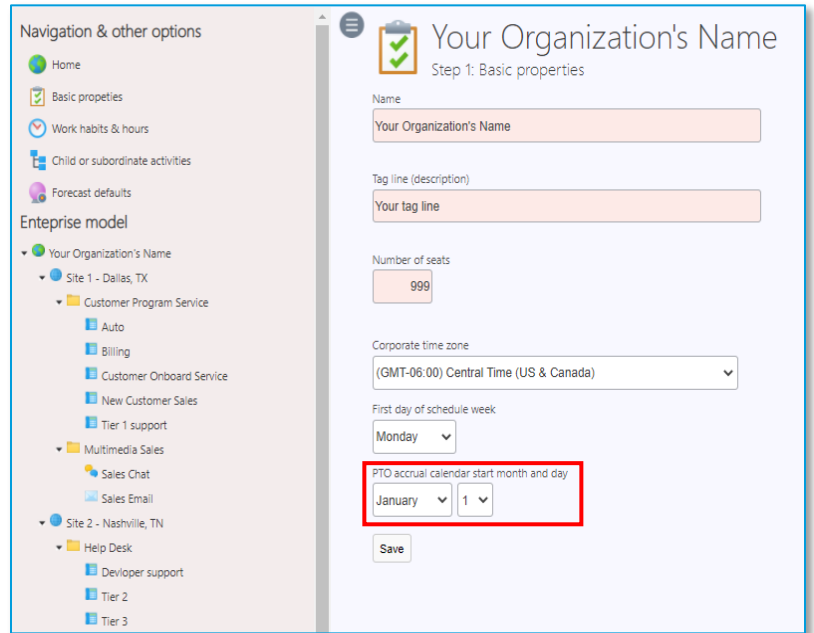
Navigation & other options

Home

Basic propeties

Work habits & hours

Child or subordinate activities

Forecast defaults

Enteprise model

Your Organization's Name

Site 1 - Dallas, TX

Customer Program Service

Auto

Billing

Customer Onboard Service

New Customer Sales

Tier 1 support

Multimedia Sales

Sales Chat

Sales Email

Site 2 - Nashville, TN

Help Desk

Devloper support

Tier 2

Tier 3

Your Organization's Name

Step 1: Basic properties

Name

Your Organization's Name

Tag line (description)

Your tag line

Number of seats

999

Corporate time zone

(GMT-06:00) Central Time (US & Canada)

First day of schedule week

Monday

PTO accrual calendar start month and day

January

1

Save